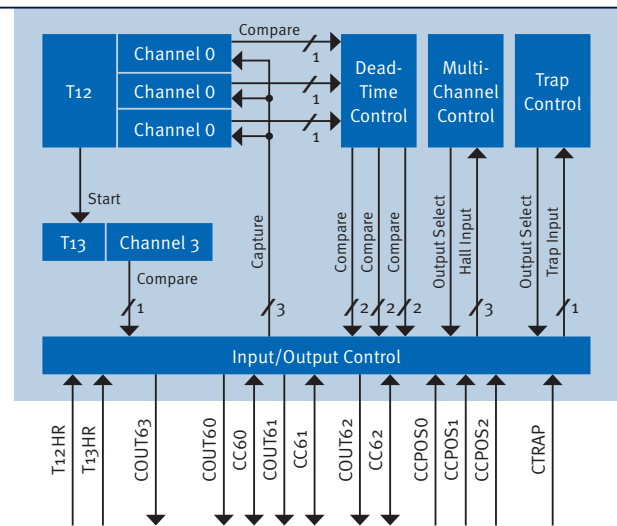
Compare
1
1
1
T12
Channel 0
Channel 0
Channel 0
Dead-Time Control
Multi-Channel Control
Trap Control
Start
T13
Channel 3
Compare
1
Capture
3
Compare
Compare
Compare
2
2
2
Output Select
Hall Input
3
Output Select
Trap Input
1
Input/Output Control
T12HR
T13HR
COUT63
COUT60
CC60
COUT61
CC61
COUT62
CC62
CCPOS0
CCPOS1
CCPOS2
CTRAP